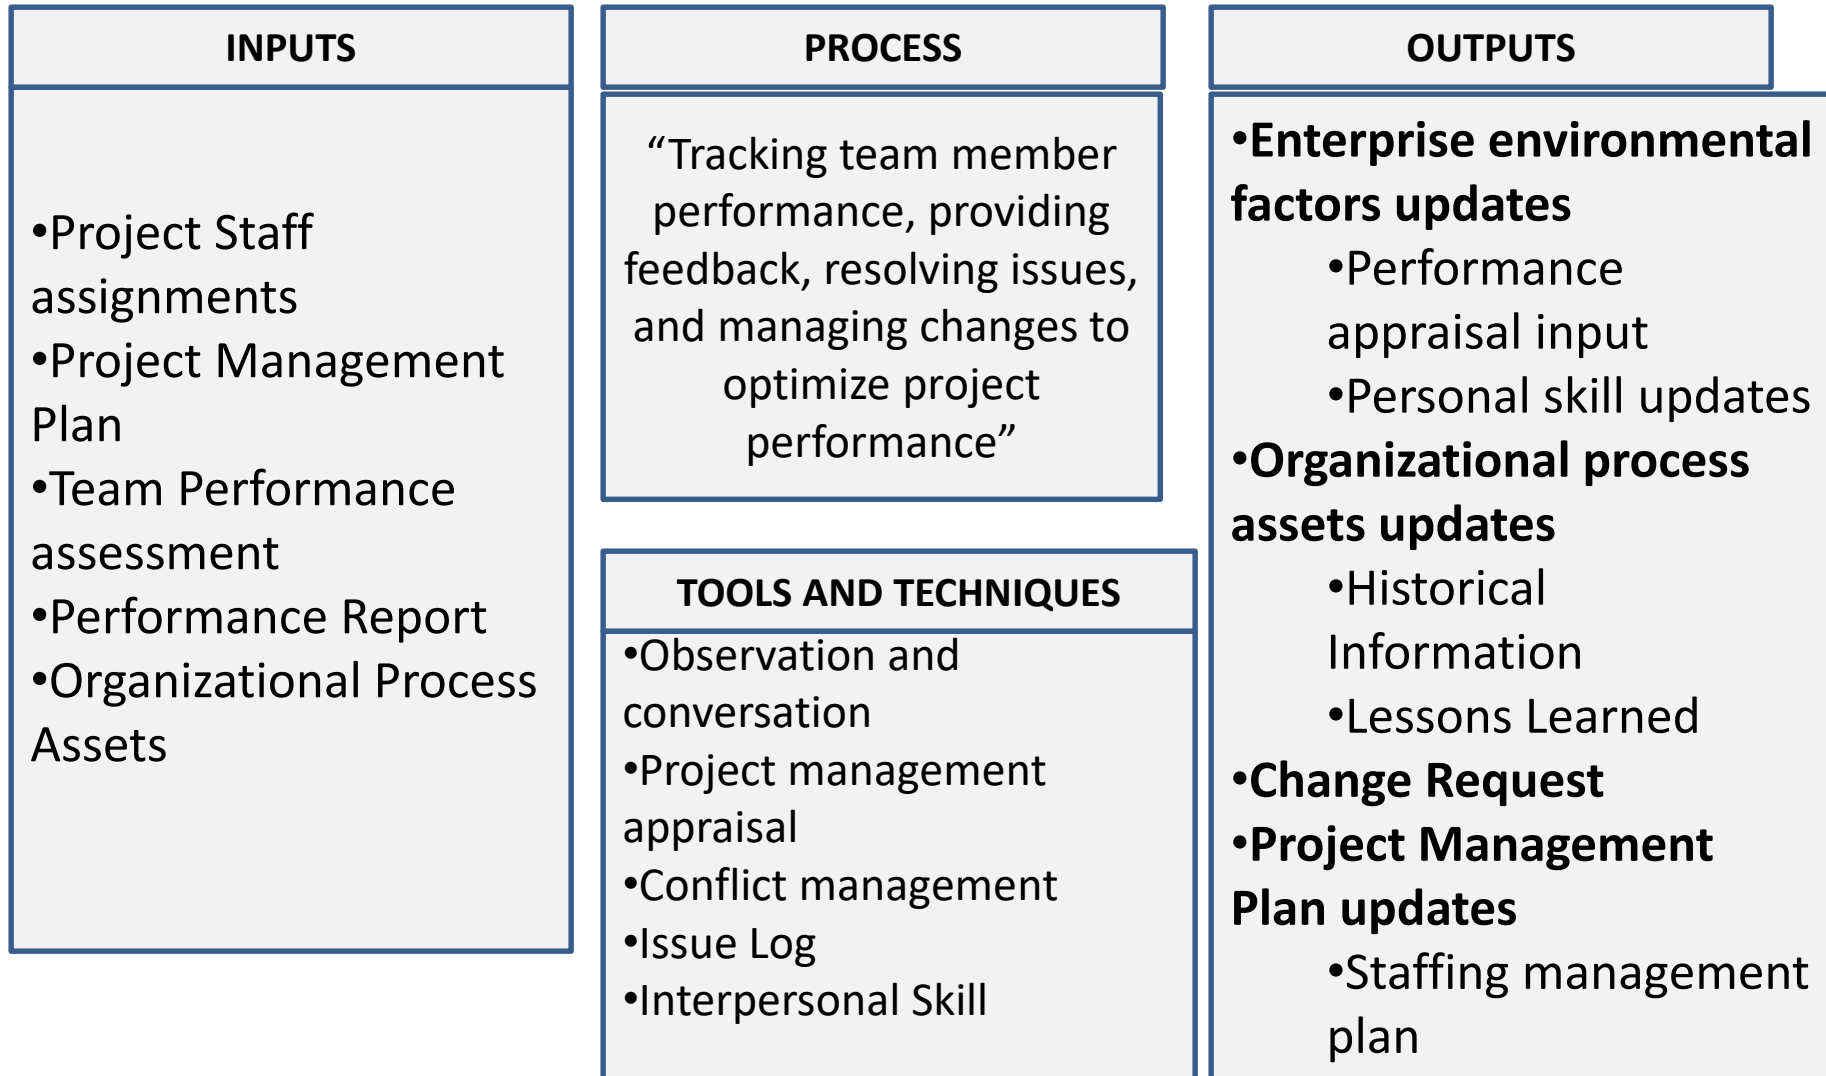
INPUTS

•Project Staff assignments
•Project Management Plan
•Team Performance assessment
•Performance Report
•Organizational Process Assets

PROCESS

“Tracking team member performance, providing feedback, resolving issues, and managing changes to optimize project performance”

TOOLS AND TECHNIQUES

•Observation and conversation
•Project management appraisal
•Conflict management
•Issue Log
•Interpersonal Skill

OUTPUTS

•Enterprise environmental factors updates
•Performance appraisal input
•Personal skill updates
•Organizational process assets updates
•Historical Information
•Lessons Learned
•Change Request
•Project Management Plan updates
•Staffing management plan